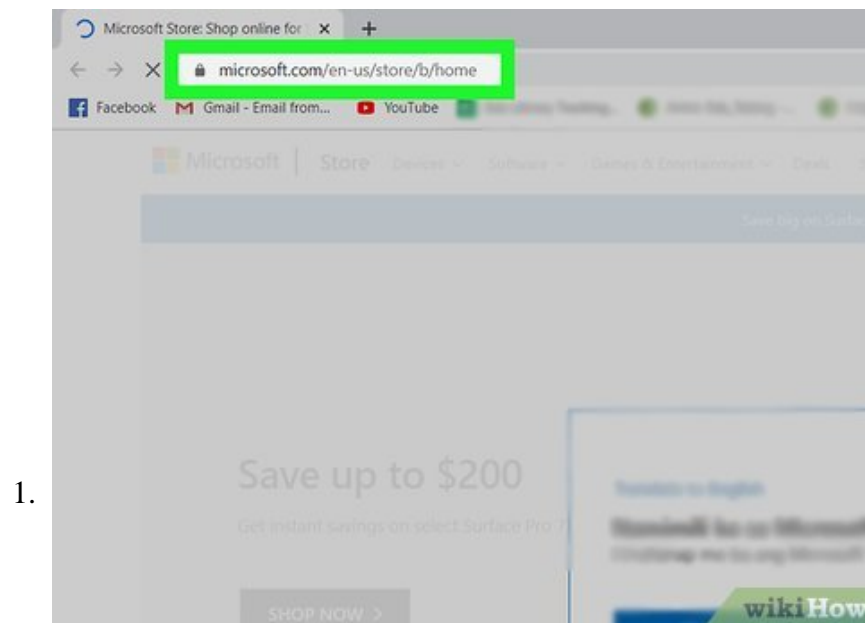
Microsoft Store: Shop online for ×

microsoft.com/en-us/store/b/home

Facebook Gmail - Email from... YouTube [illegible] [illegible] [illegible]

Microsoft | Store Devices Software Games & Entertainment Deals

Save big on Surface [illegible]

Save up to $200

Get instant savings on select Surface Pro 7 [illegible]

SHOP NOW >

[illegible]

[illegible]

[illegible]

1.

wikiHow